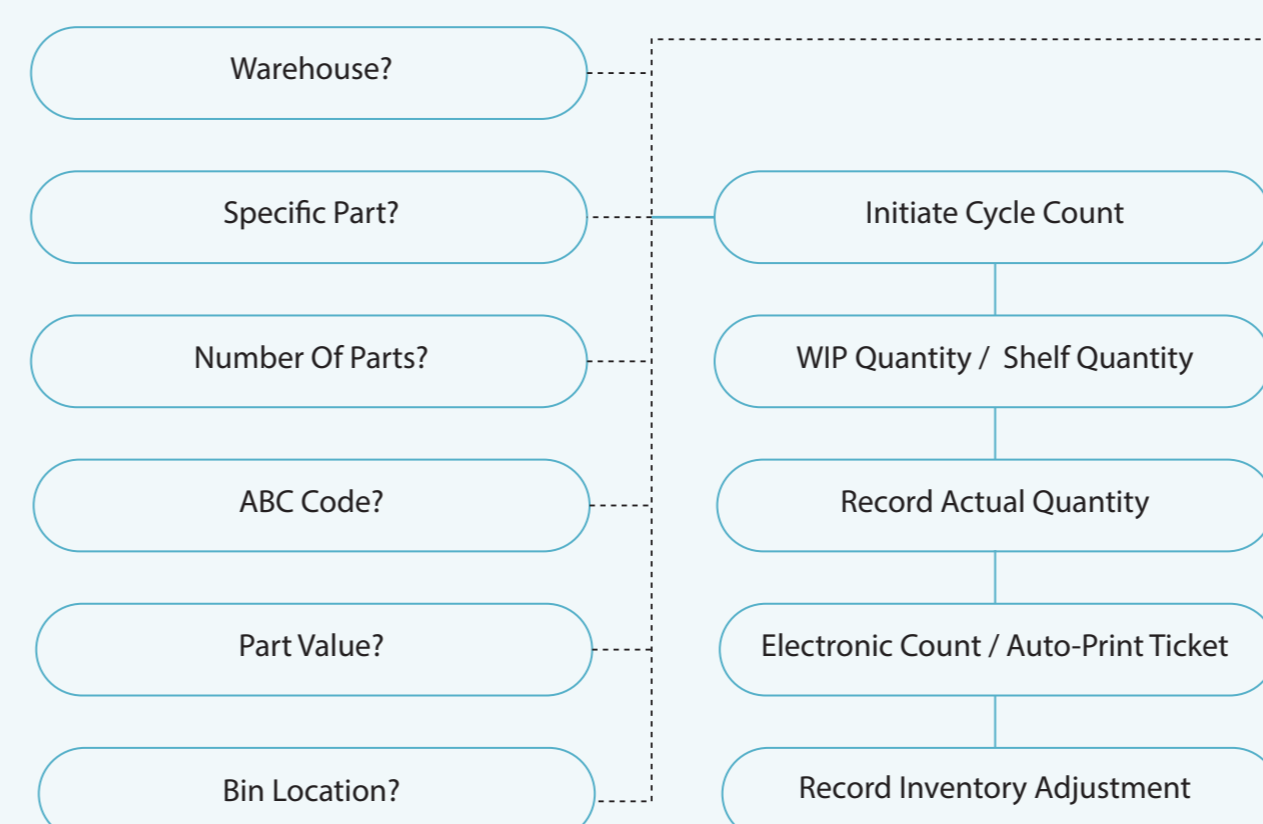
Warehouse?

Specific Part?

Number Of Parts?

ABC Code?

Part Value?

Bin Location?

Initiate Cycle Count

WIP Quantity / Shelf Quantity

Record Actual Quantity

Electronic Count / Auto-Print Ticket

Record Inventory Adjustment